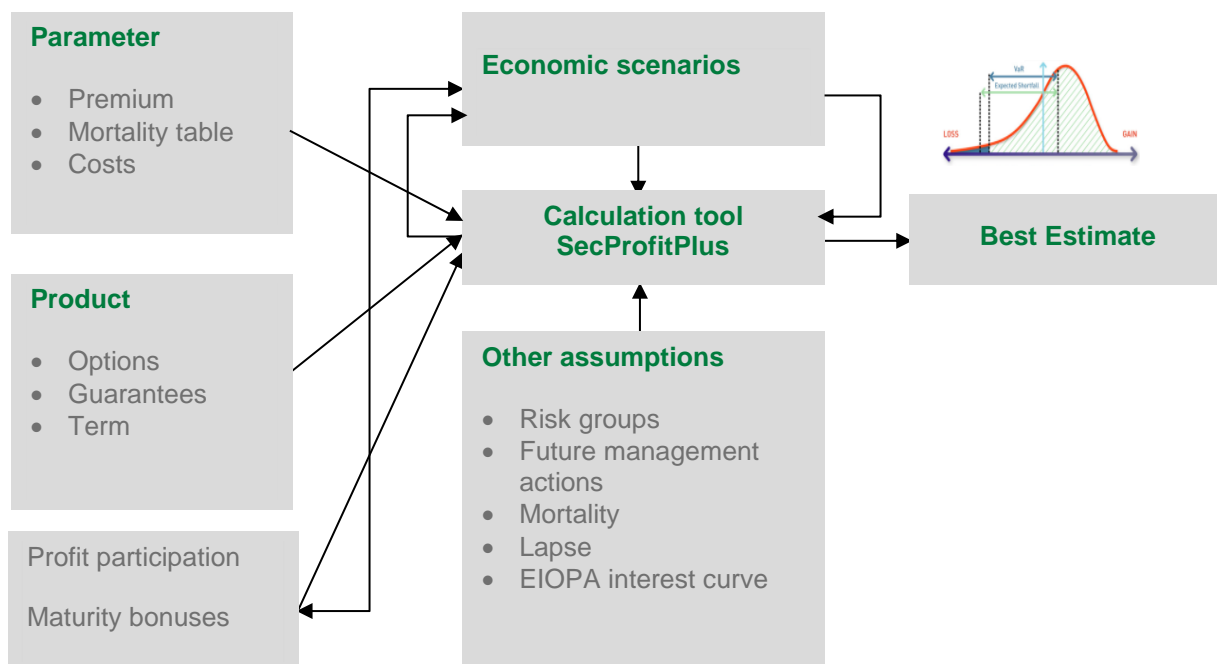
Parameter

- Premium
- Mortality table
- Costs

Product

- Options
- Guarantees
- Term

Profit participation

Maturity bonuses

Economic scenarios

Calculation tool
SecProfitPlus

Other assumptions

- Risk groups
- Future management actions
- Mortality
- Lapse
- EIOPA interest curve

VaR
Expected Shortfall
LOSS
GAIN

Best Estimate